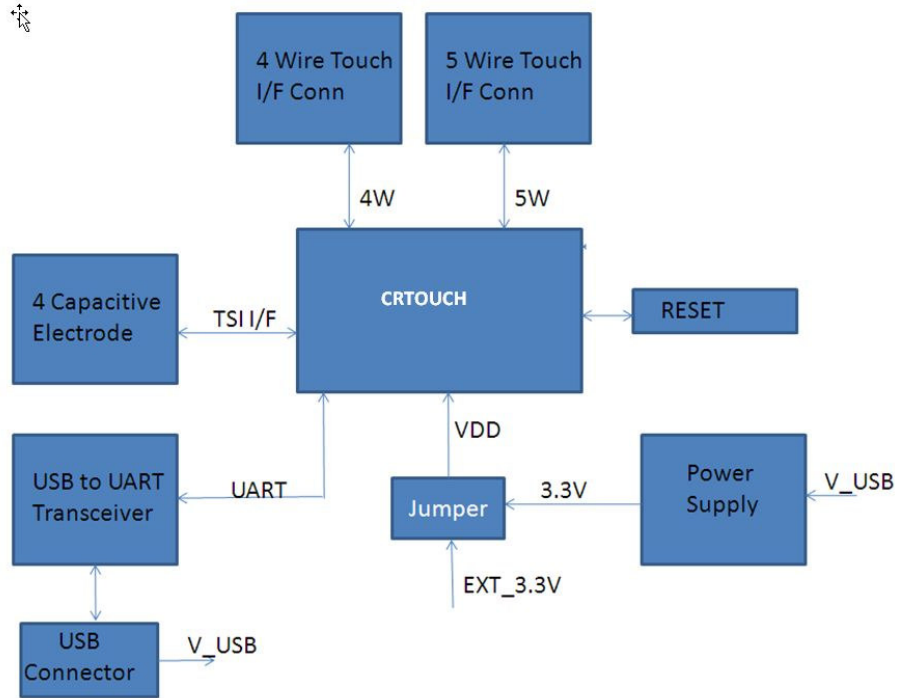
4 Wire Touch I/F Conn

5 Wire Touch I/F Conn

4W

5W

4 Capacitive Electrode

TSI I/F

CRTOUCH

RESET

VDD

USB to UART Transceiver

UART

Jumper

3.3V

Power Supply

V_USB

EXT_3.3V

USB Connector

V_USB